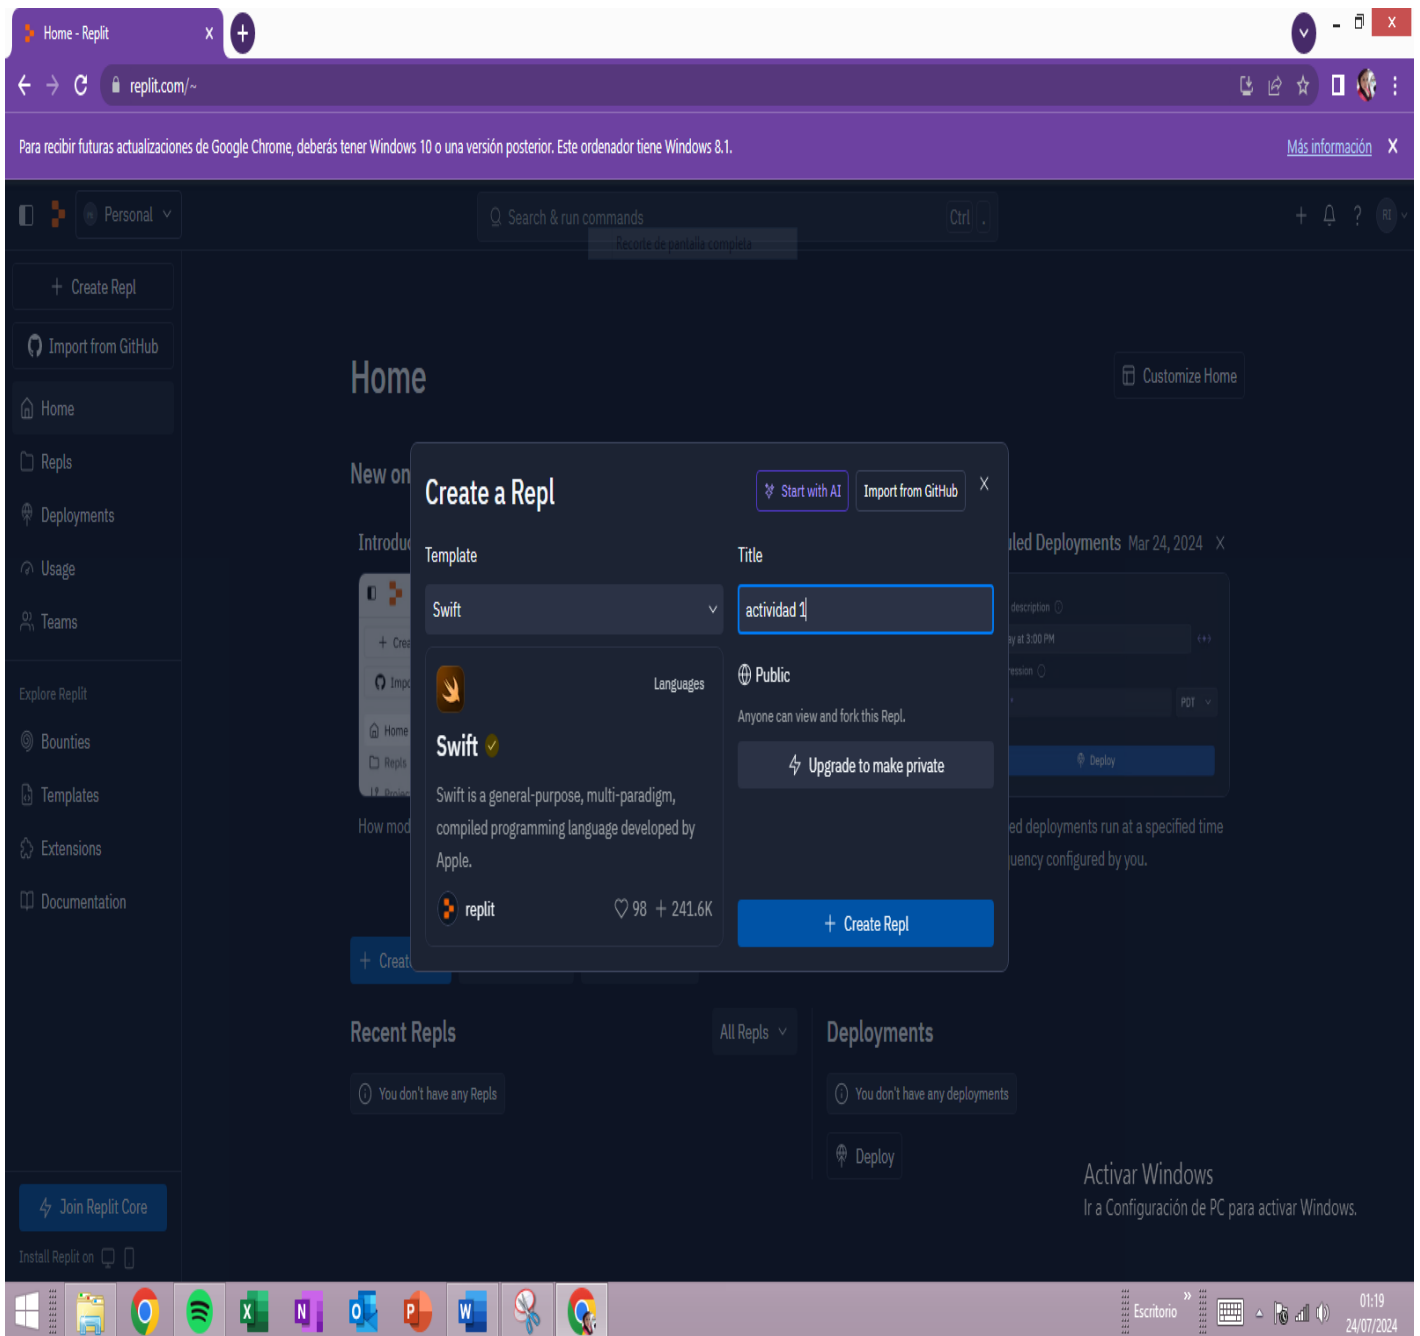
Home - Replit

replit.com/~

Para recibir futuras actualizaciones de Google Chrome, deberás tener Windows 10 o una versión posterior. Este ordenador tiene Windows 8.1.

Más información

Personal

Search & run commands

Ctrl

Recorte de pantalla completa

Create Repl

Import from GitHub

Home

Repls

Deployments

Usage

Teams

Explore Replit

Bounties

Templates

Extensions

Documentation

Join Replit Core

Install Replit on

Home

Customize Home

New on

Introduc

How mod

led Deployments Mar 24, 2024

description

y at 3:00 PM

ression

PDT

Deploy

ed deployments run at a specified time

uency configured by you.

Create a Repl

Start with AI

Import from GitHub

Template

Swift

Languages

Swift

Swift is a general-purpose, multi-paradigm, compiled programming language developed by Apple.

replit

98

241.6K

Title

actividad 1

Public

Anyone can view and fork this Repl.

Upgrade to make private

Create Repl

Creat

Recent Repls

All Repls

You don't have any Repls

Deployments

You don't have any deployments

Deploy

Activar Windows

Ir a Configuración de PC para activar Windows.

Escritorio

01:19

24/07/2024